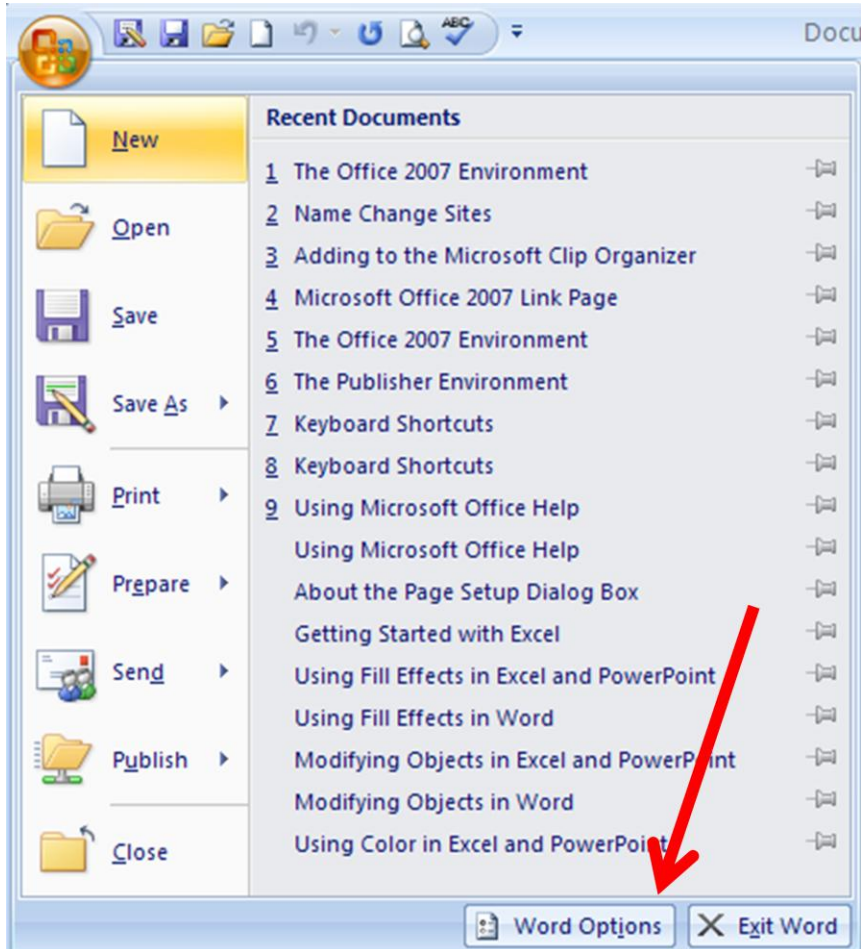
Docu

New

Open

Save

Save As

Print

Prepare

Send

Publish

Close

Recent Documents

1 The Office 2007 Environment
2 Name Change Sites
3 Adding to the Microsoft Clip Organizer
4 Microsoft Office 2007 Link Page
5 The Office 2007 Environment
6 The Publisher Environment
7 Keyboard Shortcuts
8 Keyboard Shortcuts
9 Using Microsoft Office Help
Using Microsoft Office Help
About the Page Setup Dialog Box
Getting Started with Excel
Using Fill Effects in Excel and PowerPoint
Using Fill Effects in Word
Modifying Objects in Excel and PowerPoint
Modifying Objects in Word
Using Color in Excel and PowerPoint

Word Options
Exit Word